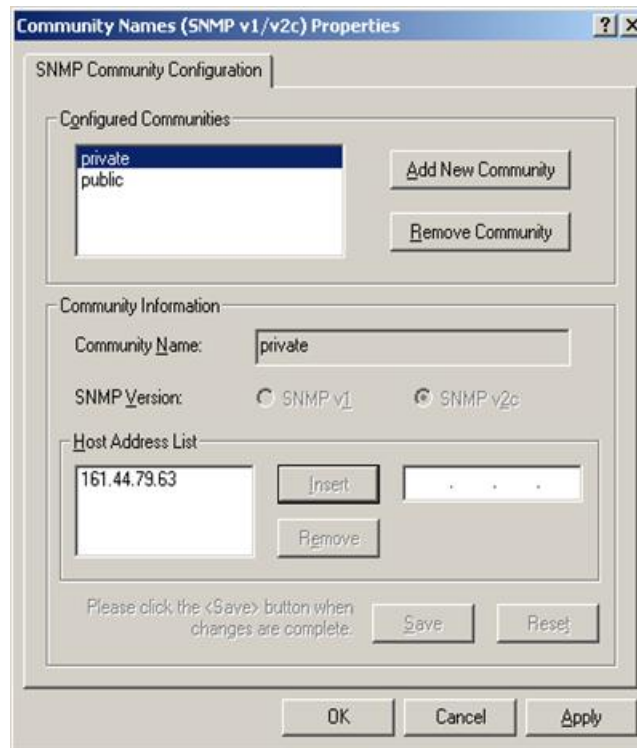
Community Names (SNMP v1/v2c) Properties

? X

SNMP Community Configuration

Configured Communities

private
public

Add New Community

Remove Community

Community Information

Community Name: private

SNMP Version: SNMP v1 SNMP v2c

Host Address List

161.44.79.63

Insert

. . .

Remove

Please click the <Save> button when changes are complete.

Save

Reset

OK

Cancel

Apply